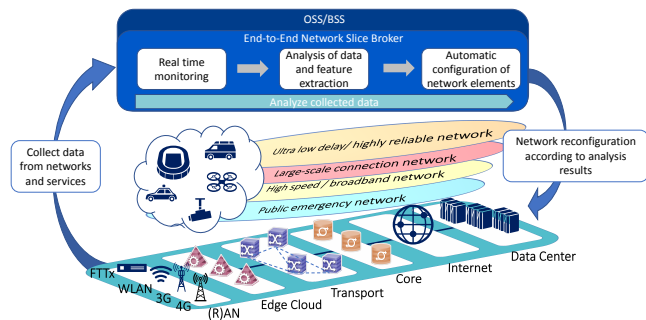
OSS/BSS

End-to-End Network Slice Broker

Real time monitoring

Analysis of data and feature extraction

Automatic configuration of network elements

Analyze collected data

Collect data from networks and services

Network reconfiguration according to analysis results

Ultra low delay/ highly reliable network

Large-scale connection network

High speed / broadband network

Public emergency network

FTTx

WLAN

3G

4G

(R)AN

Edge Cloud

Transport

Core

Internet

Data Center